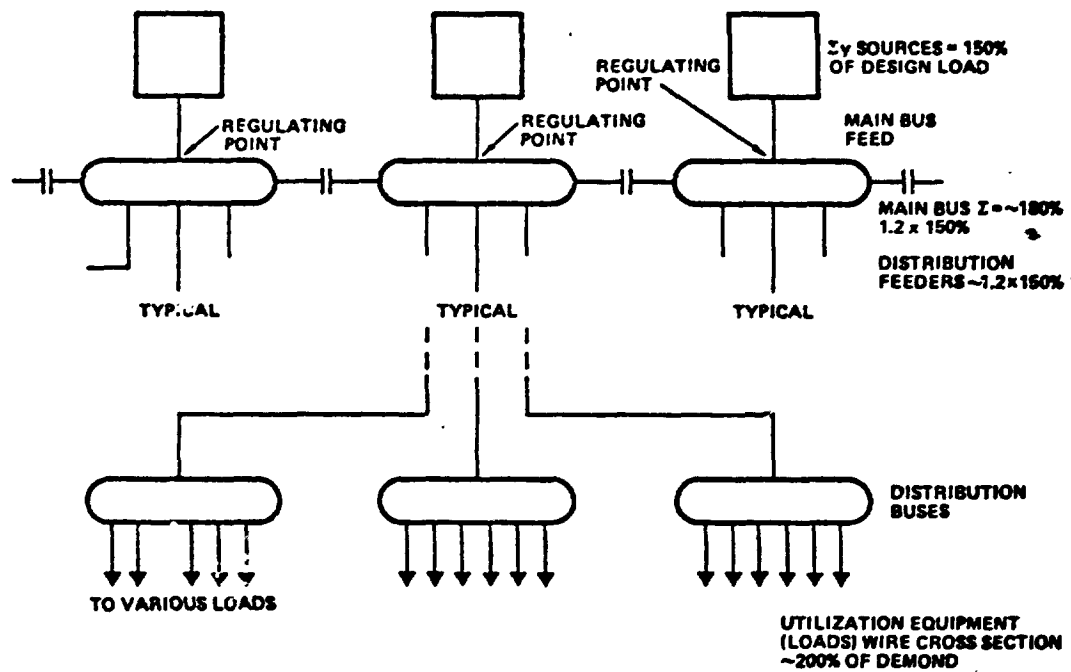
$\Sigma$y SOURCES = 150% OF DESIGN LOAD

REGULATING POINT

REGULATING POINT

REGULATING POINT

MAIN BUS FEED

MAIN BUS $\Sigma$ = ~180% 1.2 x 150%

DISTRIBUTION FEEDERS ~1.2x150%

TYPICAL

TYPICAL

TYPICAL

DISTRIBUTION BUSES

TO VARIOUS LOADS

UTILIZATION EQUIPMENT (LOADS) WIRE CROSS SECTION ~200% OF DEMOND